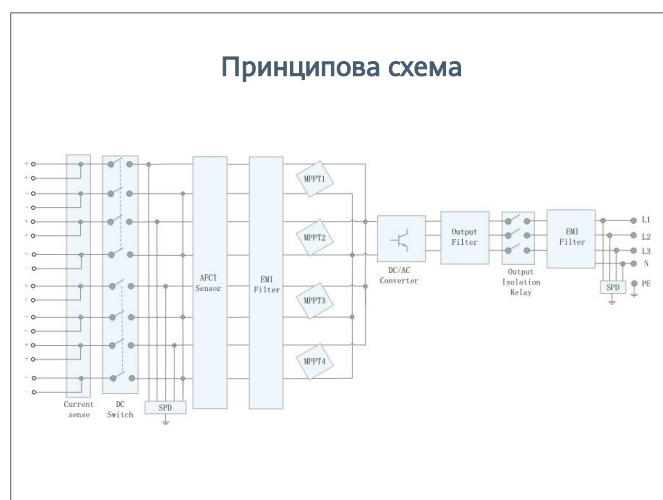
Принципова схема

+
+
-
-
+
+
-
-
+
+
-
-
+
+
-
-

Current sense

DC Switch

SPD

AFCI Sensor

EMI Filter

MPPT1

MPPT2

MPPT3

MPPT4

DC/AC Converter

Output Filter

Output Isolation Relay

EMI Filter

SPD

L1
L2
L3
N
PE